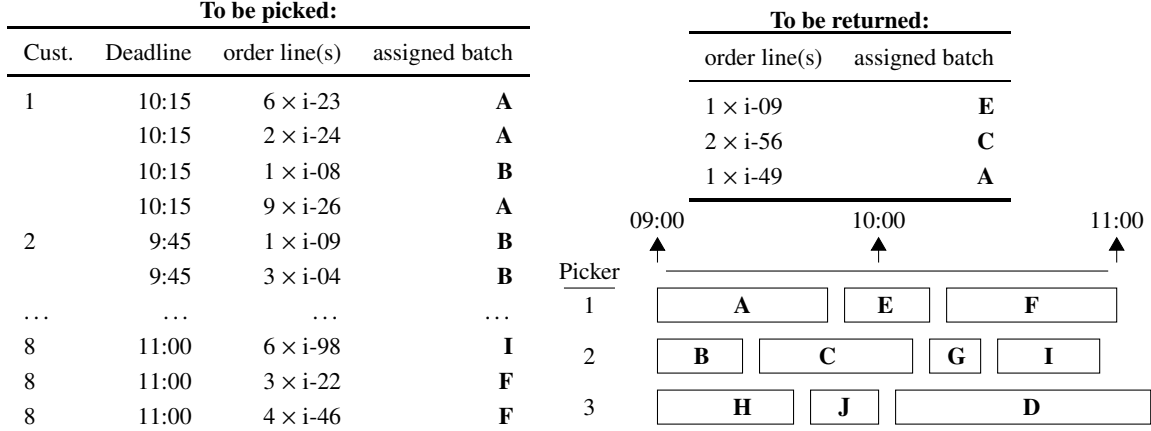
**To be picked:**

| Cust. | Deadline | order line(s) | assigned batch |
|---|---|---|---|
| 1 | 10:15 | $6 \times$ i-23 | **A** |
| | 10:15 | $2 \times$ i-24 | **A** |
| | 10:15 | $1 \times$ i-08 | **B** |
| | 10:15 | $9 \times$ i-26 | **A** |
| 2 | 9:45 | $1 \times$ i-09 | **B** |
| | 9:45 | $3 \times$ i-04 | **B** |
| ... | ... | ... | ... |
| 8 | 11:00 | $6 \times$ i-98 | **I** |
| 8 | 11:00 | $3 \times$ i-22 | **F** |
| 8 | 11:00 | $4 \times$ i-46 | **F** |

**To be returned:**

| order line(s) | assigned batch |
|---|---|
| $1 \times$ i-09 | **E** |
| $2 \times$ i-56 | **C** |
| $1 \times$ i-49 | **A** |

09:00
10:00
11:00

Picker
1 **A** **E** **F**
2 **B** **C** **G** **I**
3 **H** **J** **D**